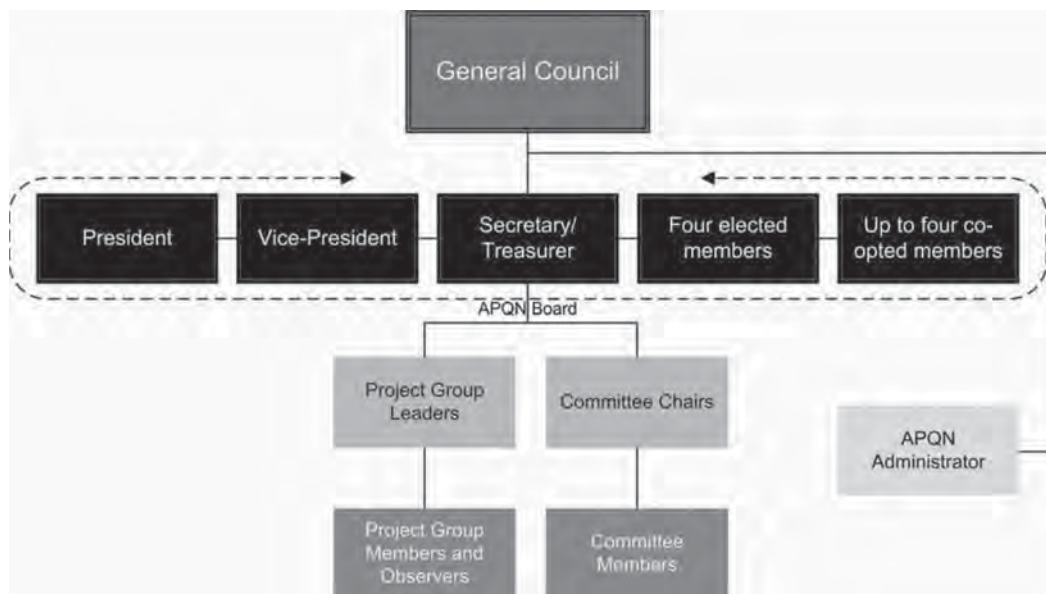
General Council

President

Vice-President

Secretary/ Treasurer

Four elected members

Up to four co-opted members

APQN Board

Project Group Leaders

Committee Chairs

APQN Administrator

Project Group Members and Observers

Committee Members